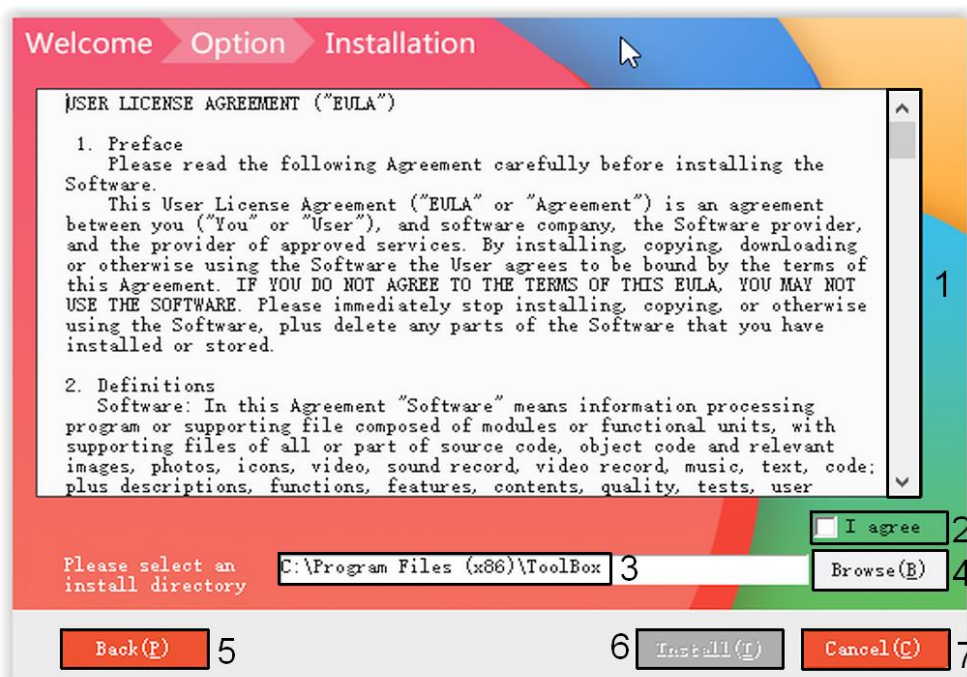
Welcome Option Installation

USER LICENSE AGREEMENT ("EULA")

1. Preface
Please read the following Agreement carefully before installing the Software.
This User License Agreement ("EULA" or "Agreement") is an agreement between you ("You" or "User"), and software company, the Software provider, and the provider of approved services. By installing, copying, downloading or otherwise using the Software the User agrees to be bound by the terms of this Agreement. IF YOU DO NOT AGREE TO THE TERMS OF THIS EULA, YOU MAY NOT USE THE SOFTWARE. Please immediately stop installing, copying, or otherwise using the Software, plus delete any parts of the Software that you have installed or stored.

2. Definitions
Software: In this Agreement "Software" means information processing program or supporting file composed of modules or functional units, with supporting files of all or part of source code, object code and relevant images, photos, icons, video, sound record, video record, music, text, code; plus descriptions, functions, features, contents, quality, tests, user

1

I agree 2

Please select an install directory

C:\Program Files (x86)\ToolBox 3

Browse(B) 4

Back(P) 5

6 Install(I)

Cancel(C) 7